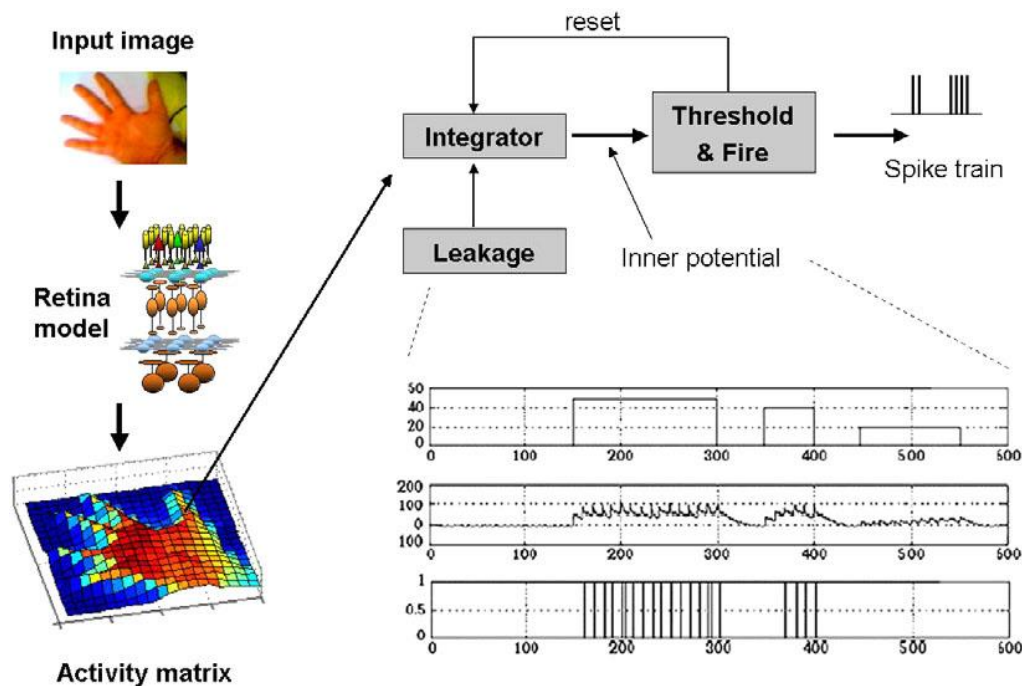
Input image

Retina model

Activity matrix

reset

Integrator

Threshold & Fire

Spike train

Leakage

Inner potential

50
40
20
0
0
100
200
300
400
500
600

200
100
0
100
0
100
200
300
400
500
600

1
0.5
0
0
100
200
300
400
500
600